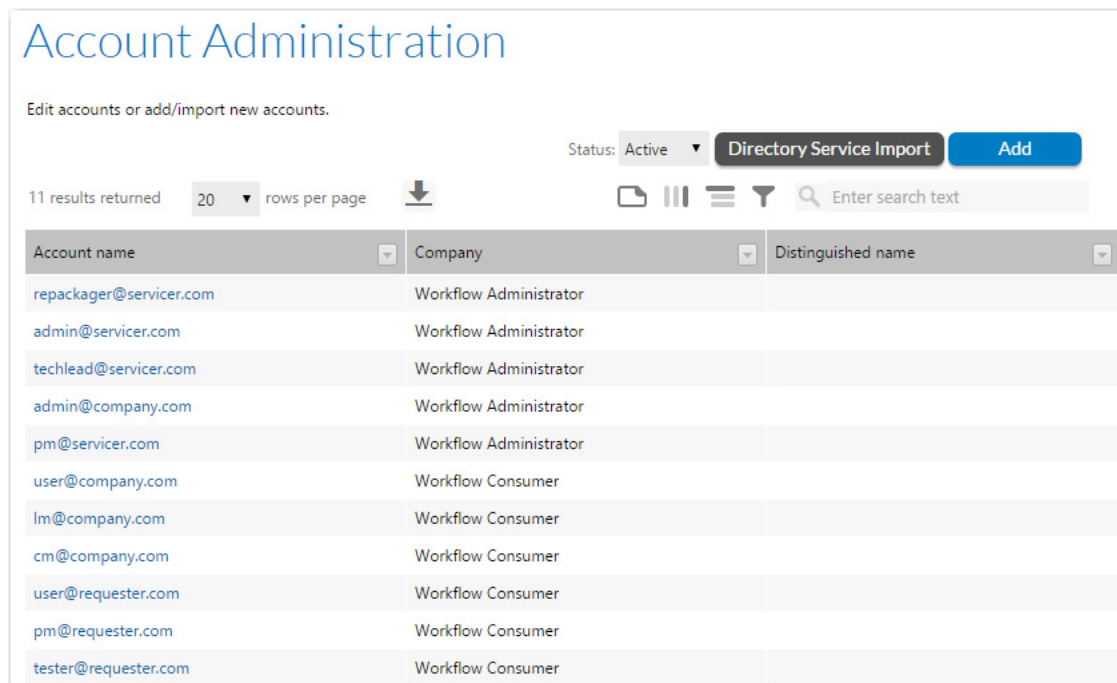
Account Administration

Edit accounts or add/import new accounts.

Status: Active ▼ Directory Service Import Add

11 results returned 20 ▼ rows per page

Enter search text

| Account name | Company | Distinguished name |
|---|---|---|
| repackager@servicer.com | Workflow Administrator | |
| admin@servicer.com | Workflow Administrator | |
| techlead@servicer.com | Workflow Administrator | |
| admin@company.com | Workflow Administrator | |
| pm@servicer.com | Workflow Administrator | |
| user@company.com | Workflow Consumer | |
| lm@company.com | Workflow Consumer | |
| cm@company.com | Workflow Consumer | |
| user@requester.com | Workflow Consumer | |
| pm@requester.com | Workflow Consumer | |
| tester@requester.com | Workflow Consumer | |